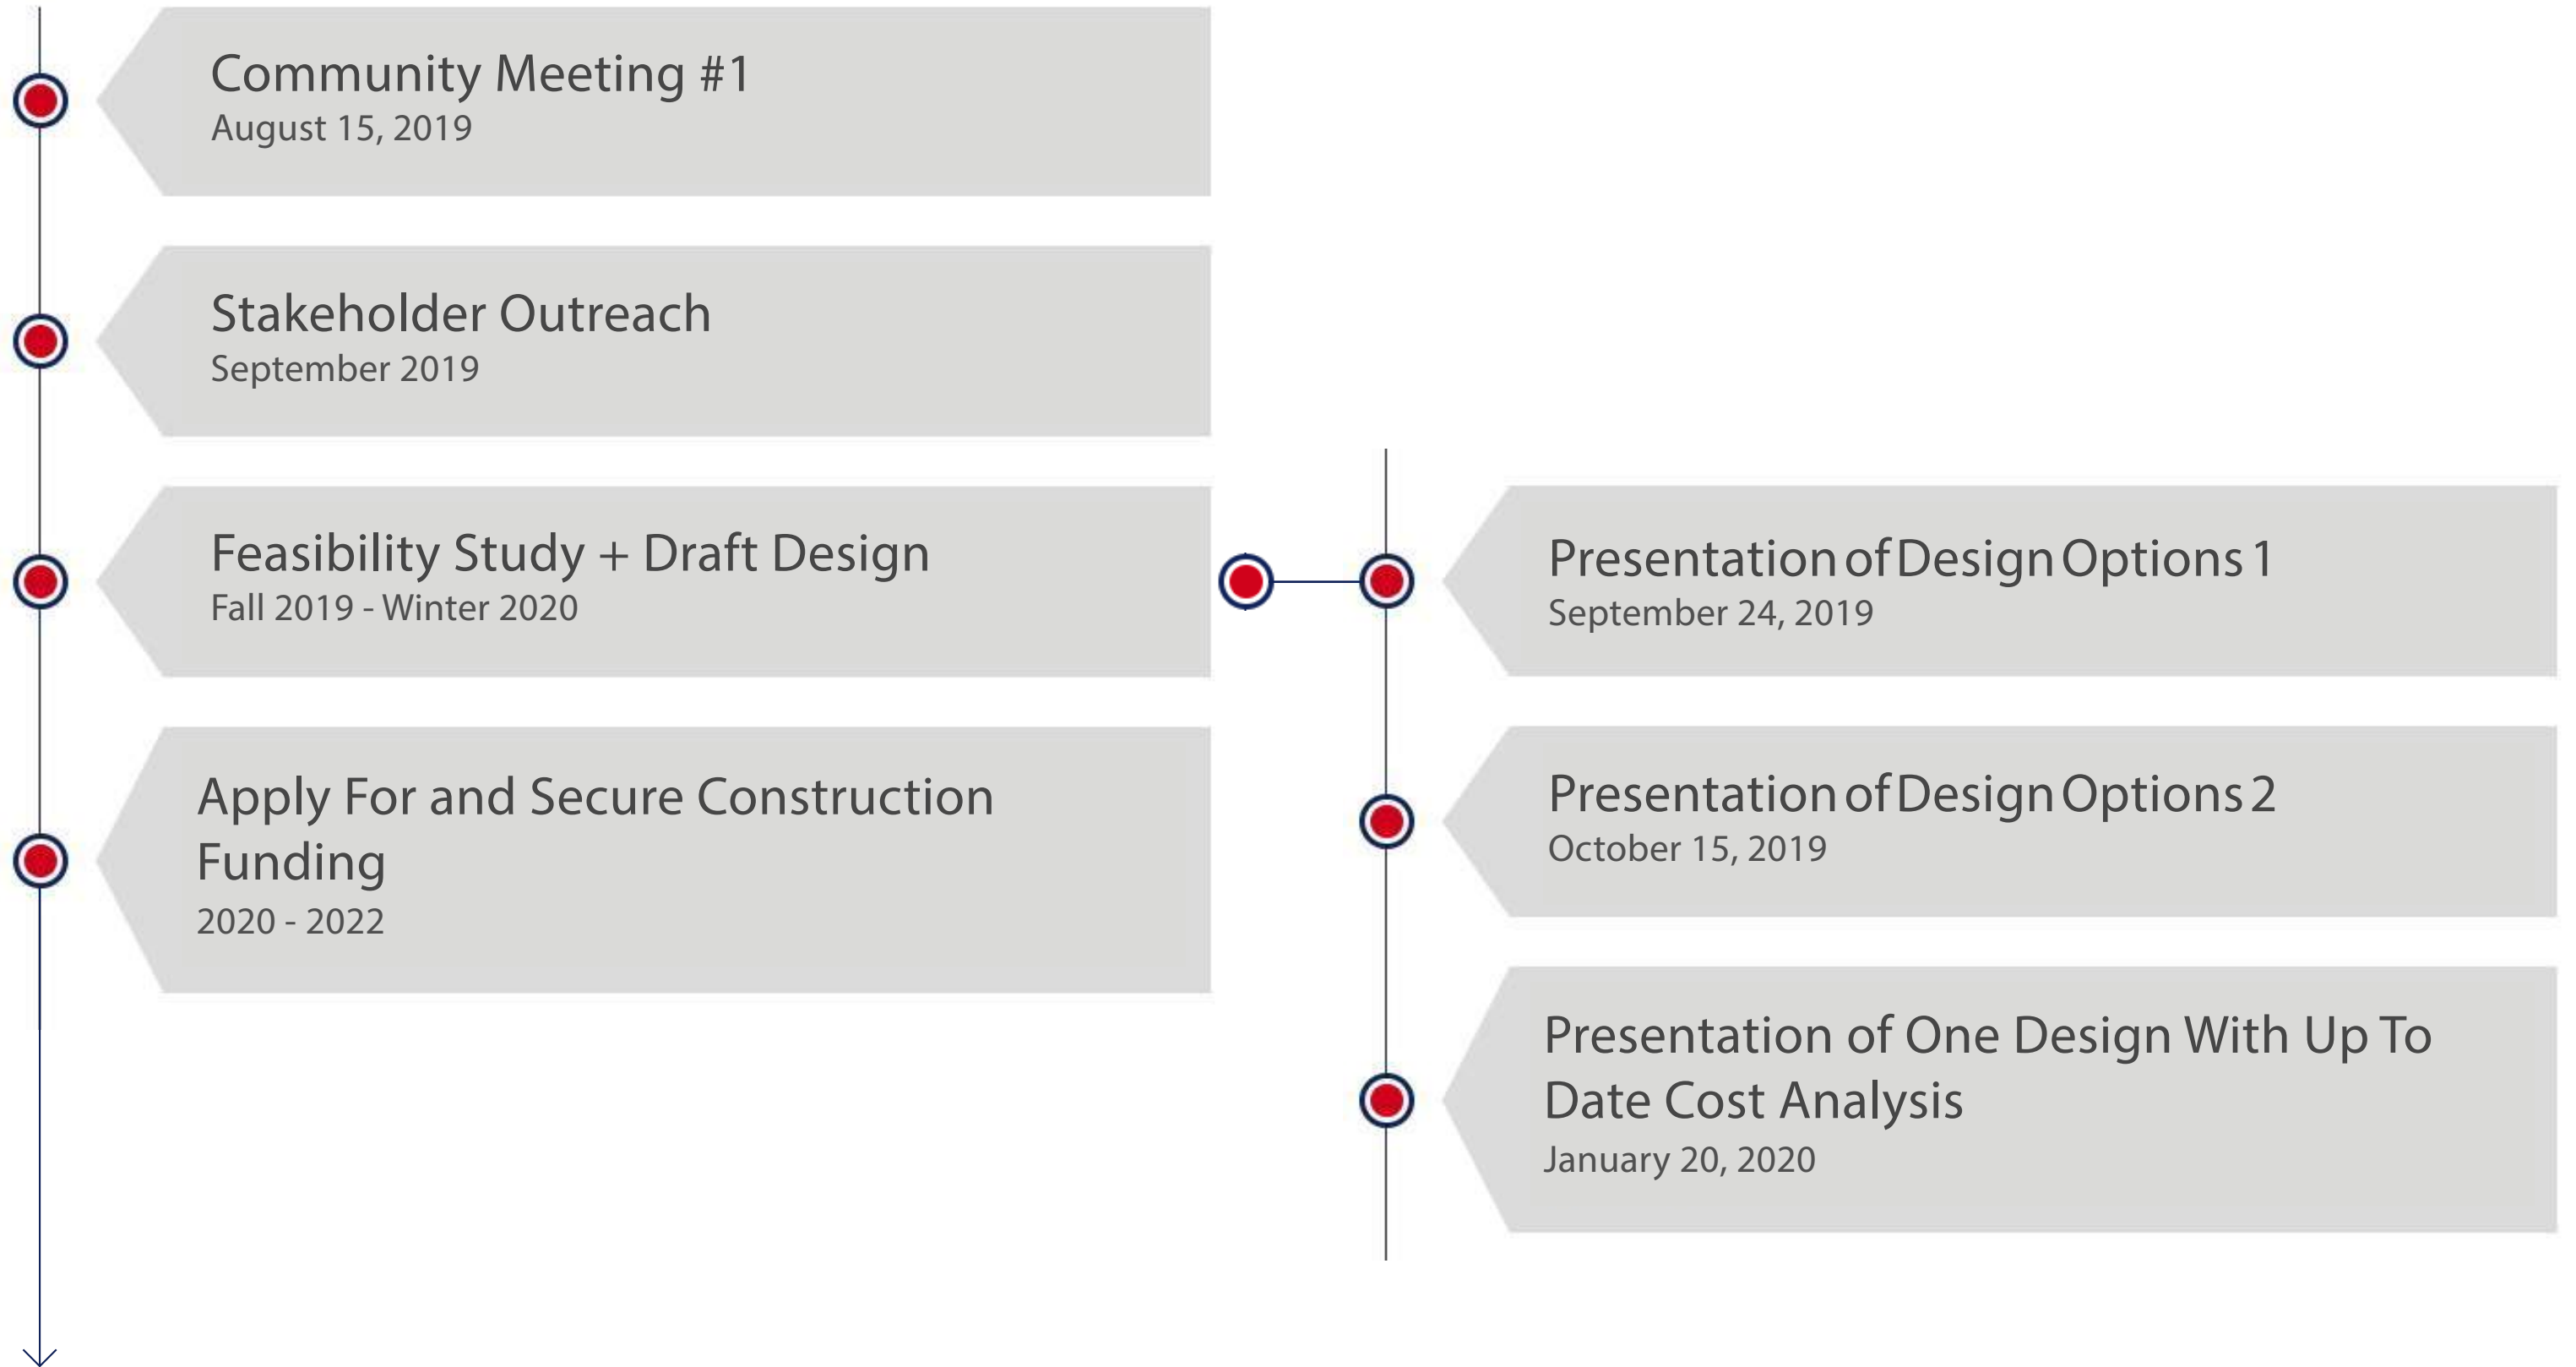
Community Meeting #1
August 15, 2019

Stakeholder Outreach
September 2019

Feasibility Study + Draft Design
Fall 2019 - Winter 2020

Apply For and Secure Construction Funding
2020 - 2022

Presentation of Design Options 1
September 24, 2019

Presentation of Design Options 2
October 15, 2019

Presentation of One Design With Up To Date Cost Analysis
January 20, 2020